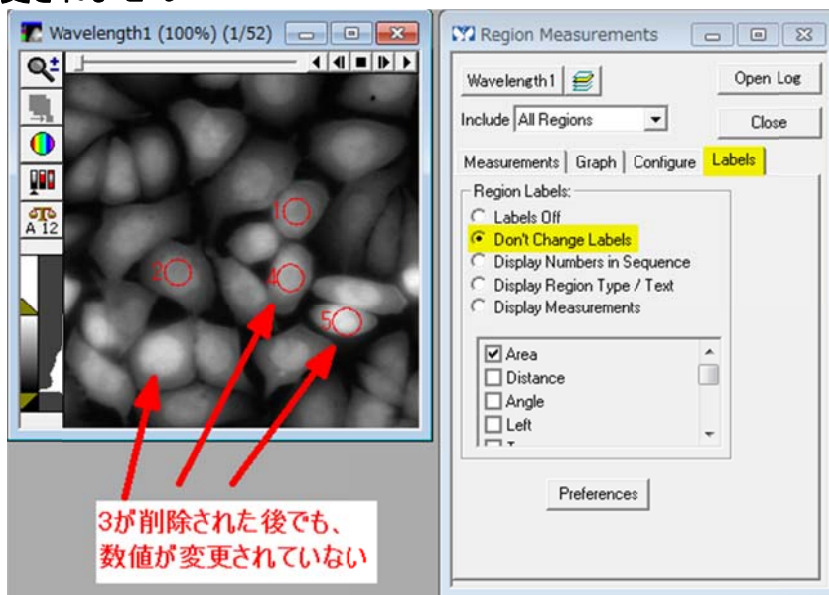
Wavelength1 (100%) (1/52)

A 12

1
2
4
5

3が削除された後でも、数値が変更されていない

Region Measurements

Wavelength1

Open Log

Include All Regions

Close

Measurements | Graph | Configure | Labels

Region Labels:
Labels Off
Don't Change Labels
Display Numbers in Sequence
Display Region Type / Text
Display Measurements

Area
Distance
Angle
Left

Preferences